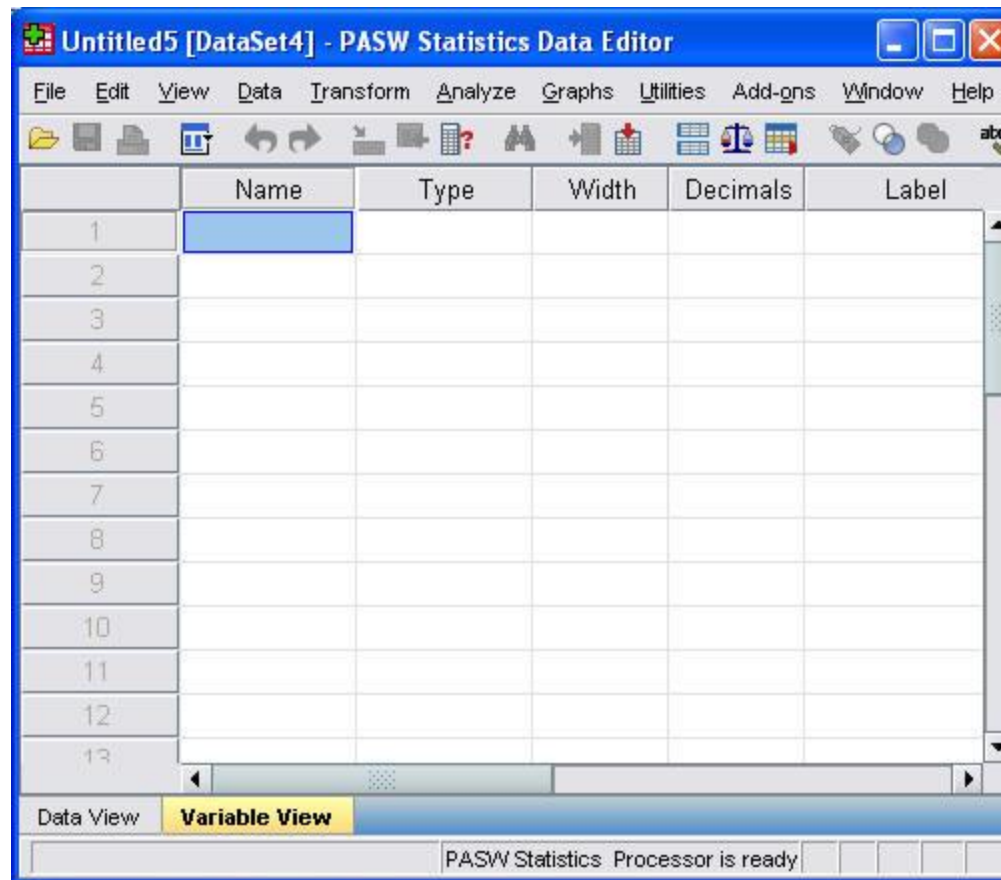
Untitled5 [DataSet4] - PASW Statistics Data Editor

File Edit View Data Transform Analyze Graphs Utilities Add-ons Window Help

|  | Name | Type | Width | Decimals | Label |
|---|---|---|---|---|---|
| 1 |  |  |  |  |  |
| 2 |  |  |  |  |  |
| 3 |  |  |  |  |  |
| 4 |  |  |  |  |  |
| 5 |  |  |  |  |  |
| 6 |  |  |  |  |  |
| 7 |  |  |  |  |  |
| 8 |  |  |  |  |  |
| 9 |  |  |  |  |  |
| 10 |  |  |  |  |  |
| 11 |  |  |  |  |  |
| 12 |  |  |  |  |  |
| 13 |  |  |  |  |  |

Data View Variable View

PASW Statistics Processor is ready